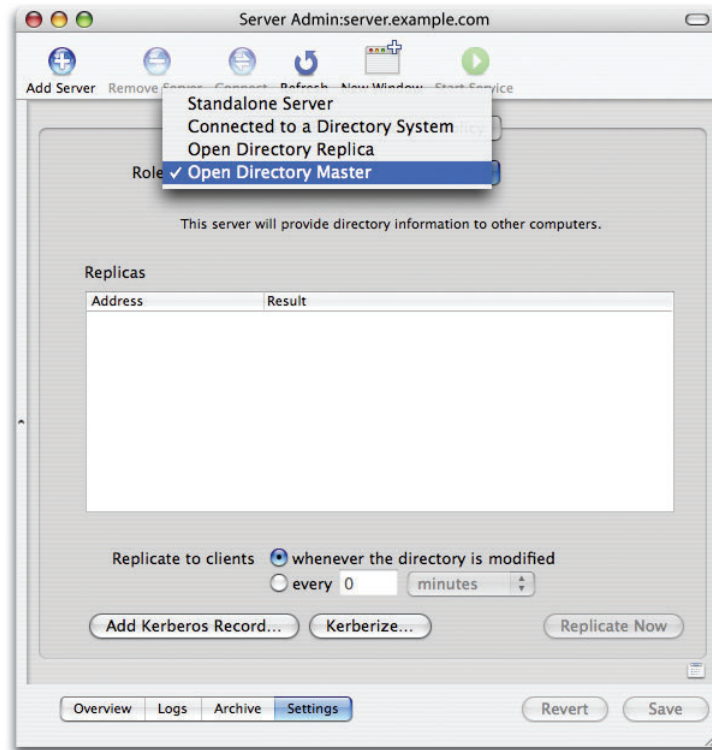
Server Admin:server.example.com

Add Server Remove Server Connect Refresh New Window Start Service

Standalone Server
Connected to a Directory System
Open Directory Replica
✓ Open Directory Master

Role

This server will provide directory information to other computers.

Replicas

| Address | Result |
|---|---|

Replicate to clients whenever the directory is modified
every 0 minutes

Add Kerberos Record... Kerberize... Replicate Now

Overview Logs Archive Settings Revert Save